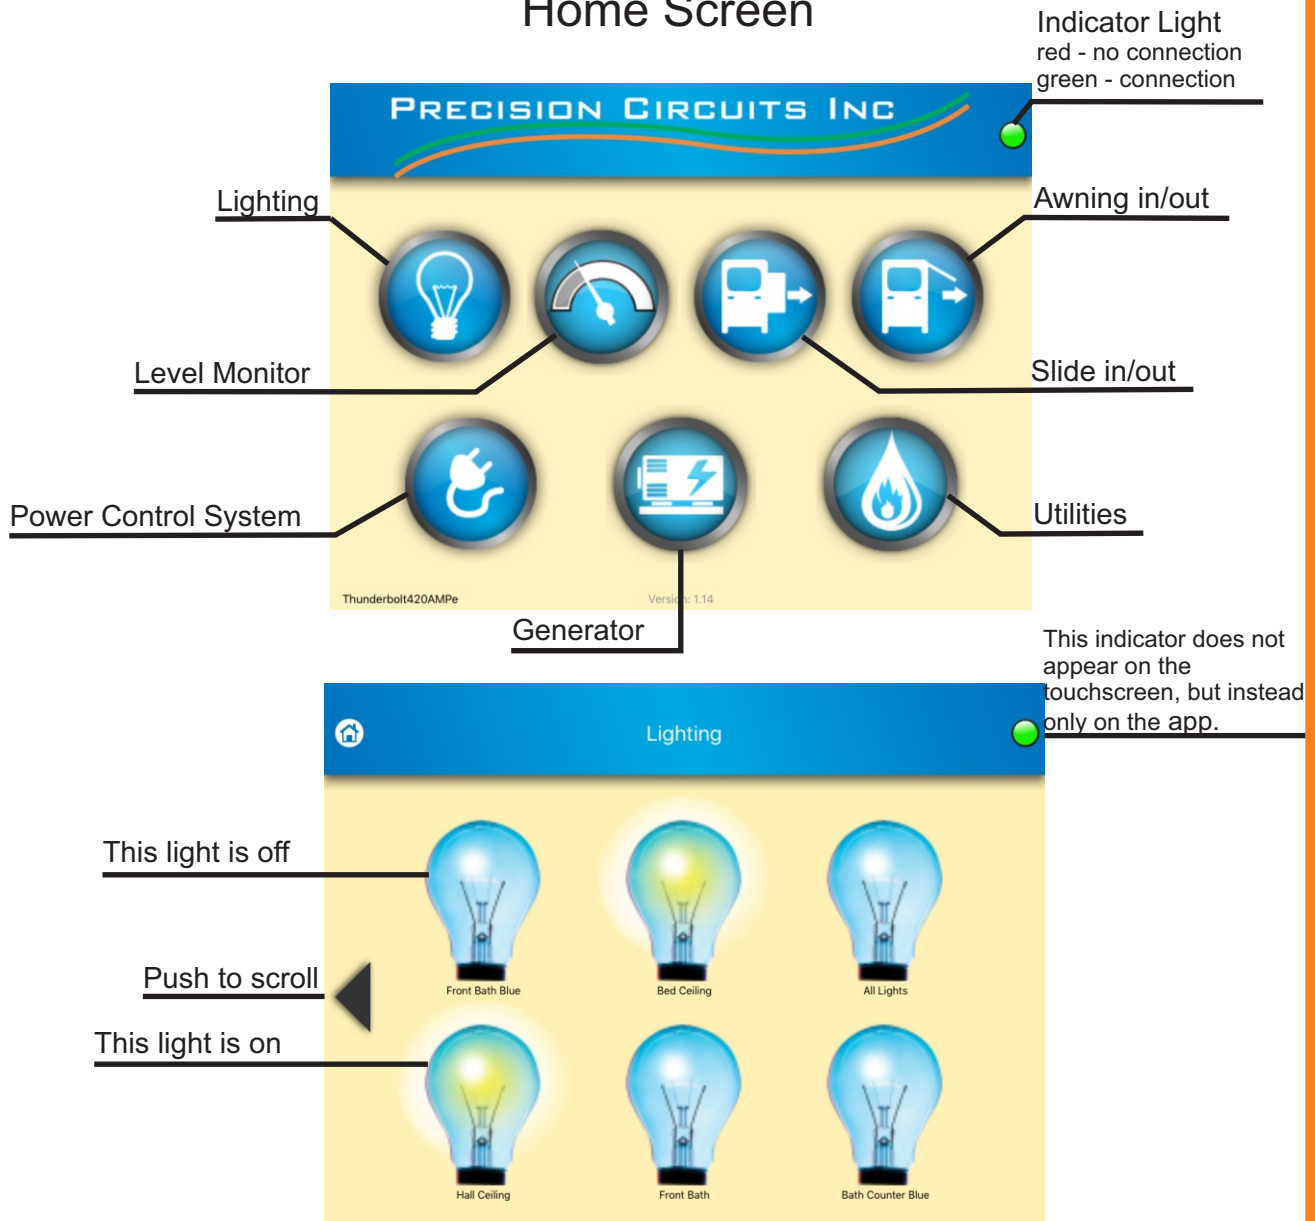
Home Screen

Indicator Light
red - no connection
green - connection

PRECISION CIRCUITS INC

Lighting

Awning in/out

Level Monitor

Slide in/out

Power Control System

Utilities

Thunderbolt420AMPe

Version: 1.14

Generator

This indicator does not appear on the touchscreen, but instead only on the app.

Lighting

This light is off

Front Bath Blue

Bed Ceiling

All Lights

Push to scroll

This light is on

Hall Ceiling

Front Bath

Bath Counter Blue